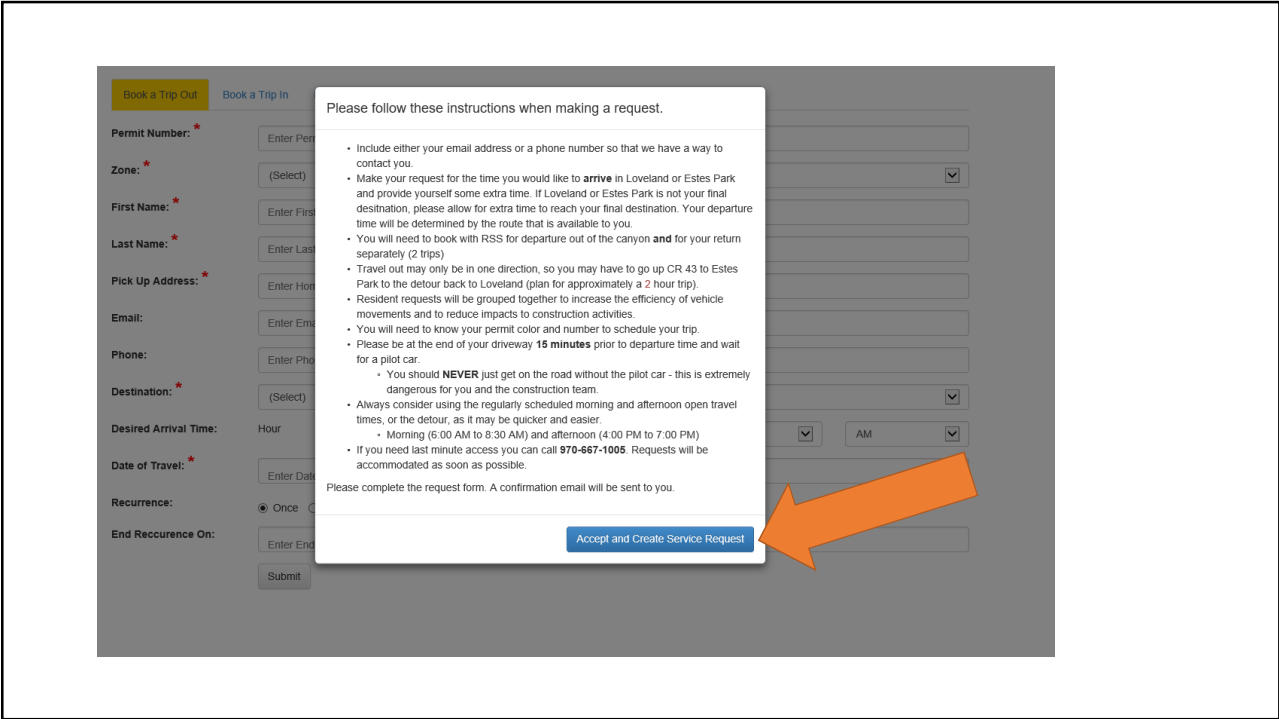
Book a Trip Out | Book a Trip In

Permit Number: *
Enter Perm
Zone: *
(Select)
First Name: *
Enter First
Last Name: *
Enter Last
Pick Up Address: *
Enter Hom
Email:
Enter Ema
Phone:
Enter Pho
Destination: *
(Select)
Desired Arrival Time:
Hour
AM
Date of Travel: *
Enter Date
Recurrence:
Once
End Reccurence On:
Enter End
Submit

Please follow these instructions when making a request.

• Include either your email address or a phone number so that we have a way to contact you.
• Make your request for the time you would like to **arrive** in Loveland or Estes Park and provide yourself some extra time. If Loveland or Estes Park is not your final desitnation, please allow for extra time to reach your final destination. Your departure time will be determined by the route that is available to you.
• You will need to book with RSS for departure out of the canyon **and** for your return separately (2 trips)
• Travel out may only be in one direction, so you may have to go up CR 43 to Estes Park to the detour back to Loveland (plan for approximately a 2 hour trip).
• Resident requests will be grouped together to increase the efficiency of vehicle movements and to reduce impacts to construction activities.
• You will need to know your permit color and number to schedule your trip.
• Please be at the end of your driveway **15 minutes** prior to departure time and wait for a pilot car.
◦ You should **NEVER** just get on the road without the pilot car - this is extremely dangerous for you and the construction team.
• Always consider using the regularly scheduled morning and afternoon open travel times, or the detour, as it may be quicker and easier.
◦ Morning (6:00 AM to 8:30 AM) and afternoon (4:00 PM to 7:00 PM)
• If you need last minute access you can call **970-667-1005**. Requests will be accommodated as soon as possible.

Please complete the request form. A confirmation email will be sent to you.

Accept and Create Service Request